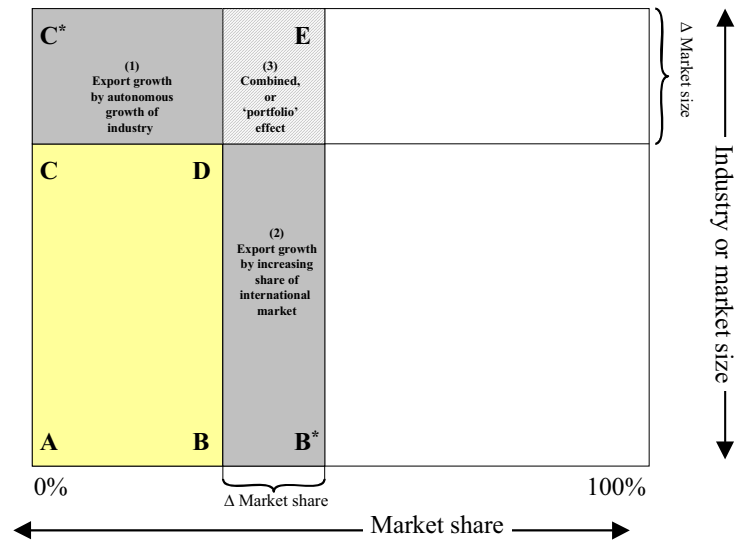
$C^*$

(1) Export growth by autonomous growth of industry

E

(3) Combined, or 'portfolio' effect

Δ Market size

C

D

(2) Export growth by increasing share of international market

A

B

$B^*$

Industry or market size

0%

Δ Market share

100%

Market share